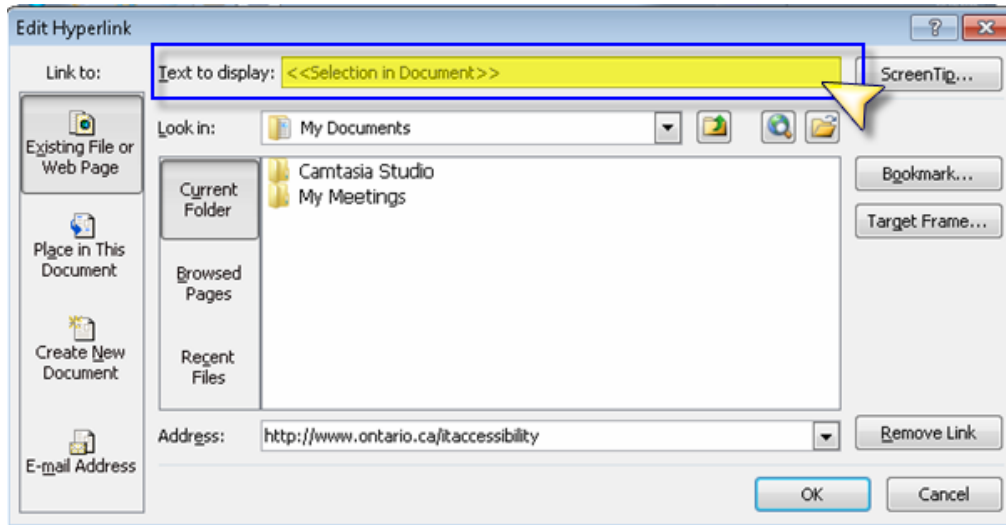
Edit Hyperlink

?

Link to:

Text to display: <<Selection in Document>>

ScreenTip...

Existing File or Web Page

Look in: My Documents

Current Folder

Camtasia Studio
My Meetings

Bookmark...

Target Frame...

Place in This Document

Browsed Pages

Create New Document

Recent Files

E-mail Address

Address: http://www.ontario.ca/itaccessibility

Remove Link

OK

Cancel